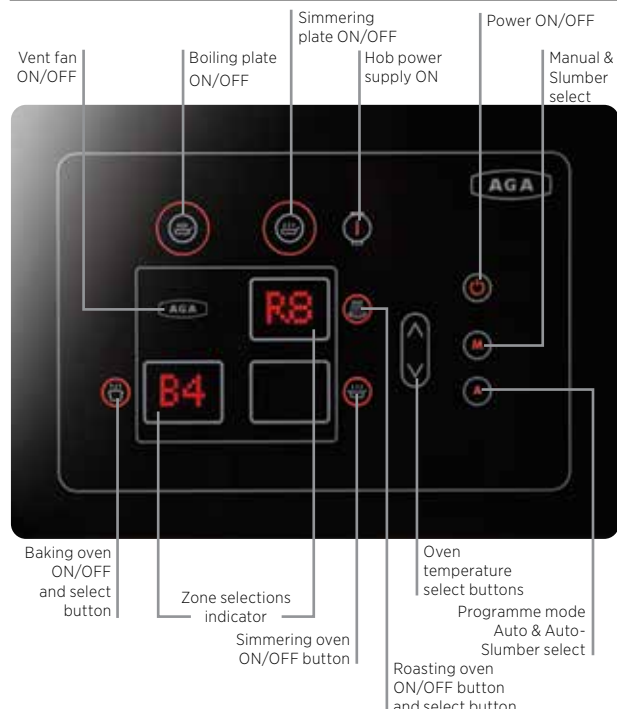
Vent fan ON/OFF

Boiling plate ON/OFF

Simmering plate ON/OFF

Hob power supply ON

Power ON/OFF

Manual & Slumber select

AGA

AGA

R8

B4

M

A

Baking oven ON/OFF and select button

Zone selections indicator

Simmering oven ON/OFF button

Oven temperature select buttons

Programme mode Auto & Auto-Slumber select

Roasting oven ON/OFF button and select button